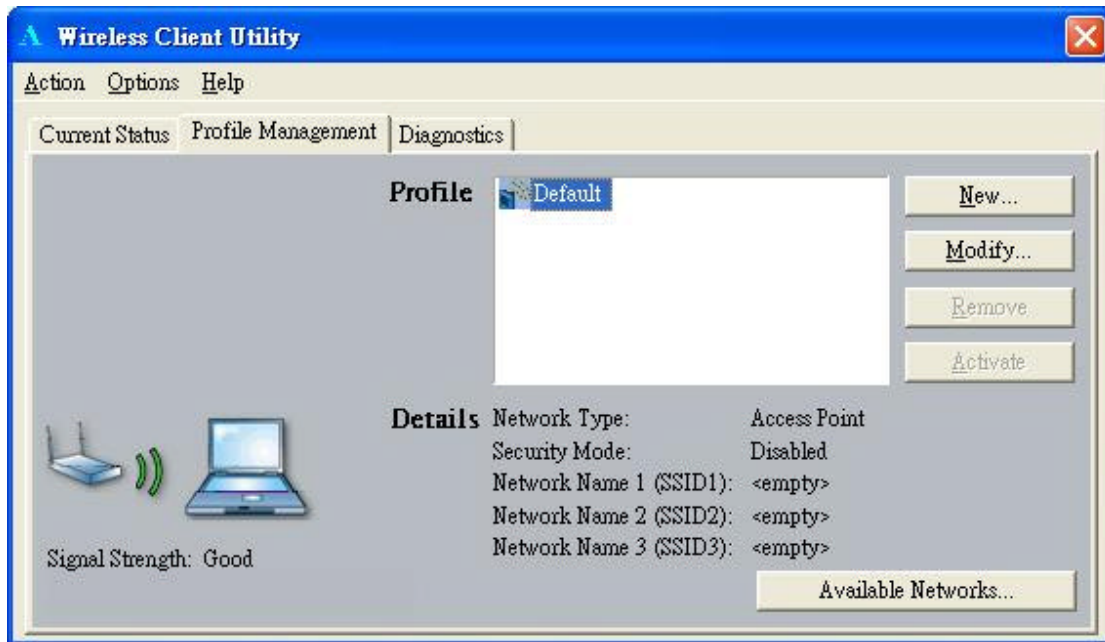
Wireless Client Utility

Action Options Help

Current Status Profile Management Diagnostics

Profile

Default

New...

Modify...

Remove

Activate

Details

| | |
|---|---|
| Network Type: | Access Point |
| Security Mode: | Disabled |
| Network Name 1 (SSID1): | <empty> |
| Network Name 2 (SSID2): | <empty> |
| Network Name 3 (SSID3): | <empty> |

Signal Strength: Good

Available Networks...